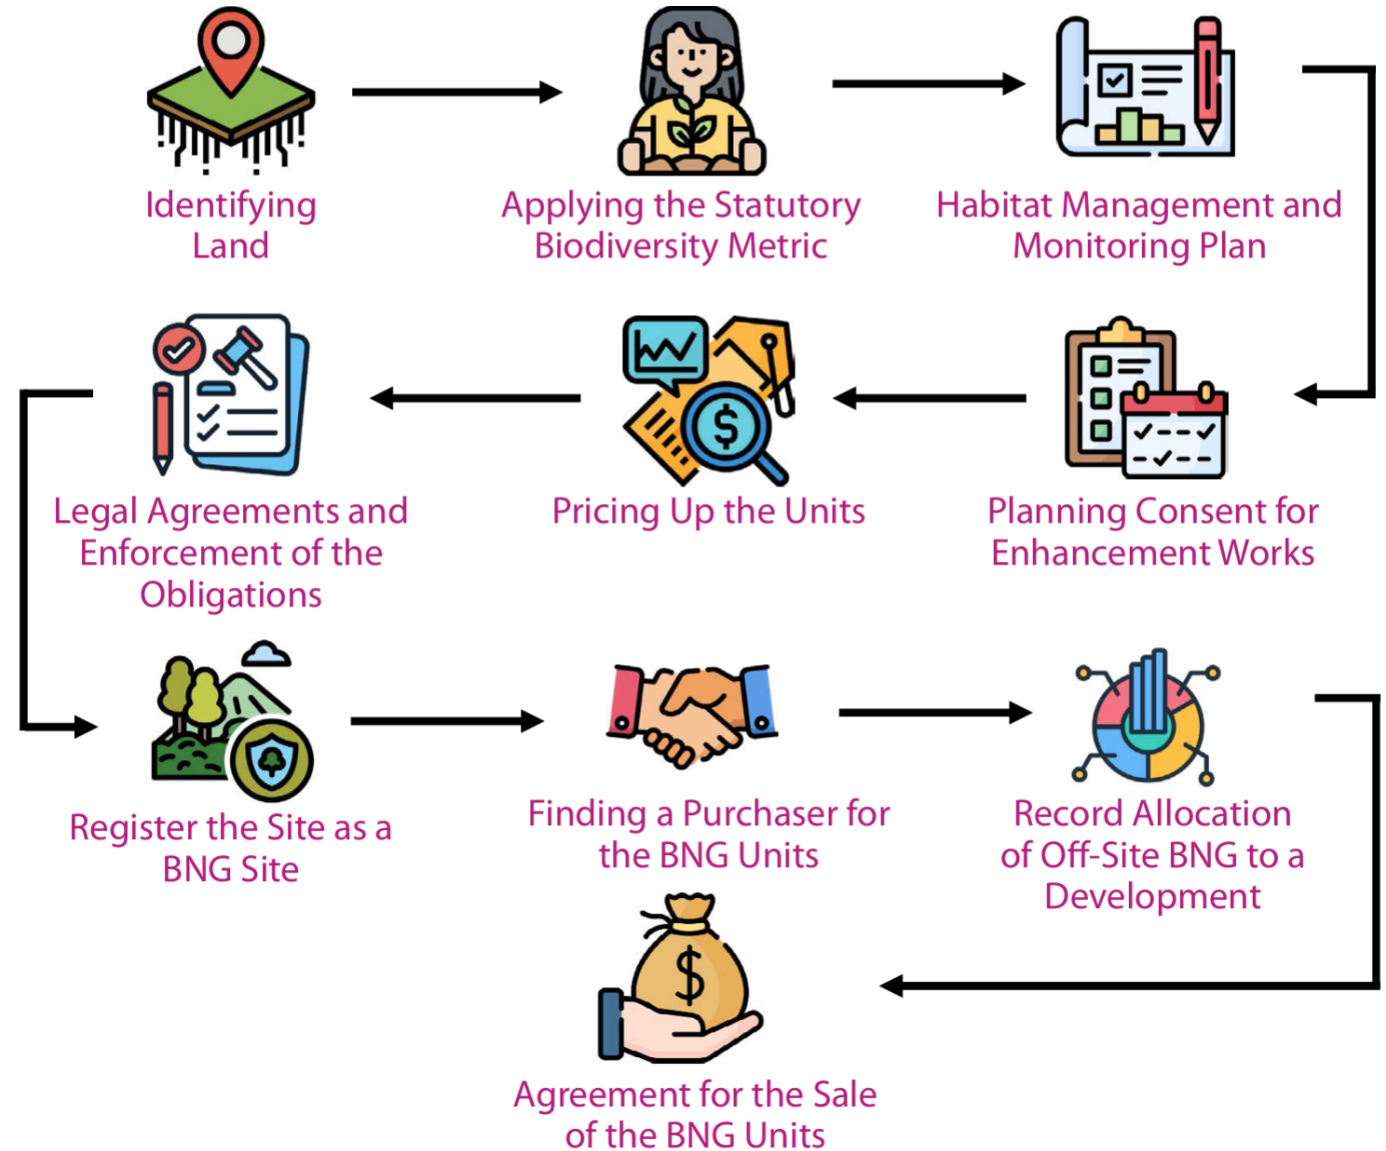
Identifying Land

Applying the Statutory Biodiversity Metric

Habitat Management and Monitoring Plan

Planning Consent for Enhancement Works

Pricing Up the Units

Legal Agreements and Enforcement of the Obligations

Register the Site as a BNG Site

Finding a Purchaser for the BNG Units

Record Allocation of Off-Site BNG to a Development

$

Agreement for the Sale of the BNG Units